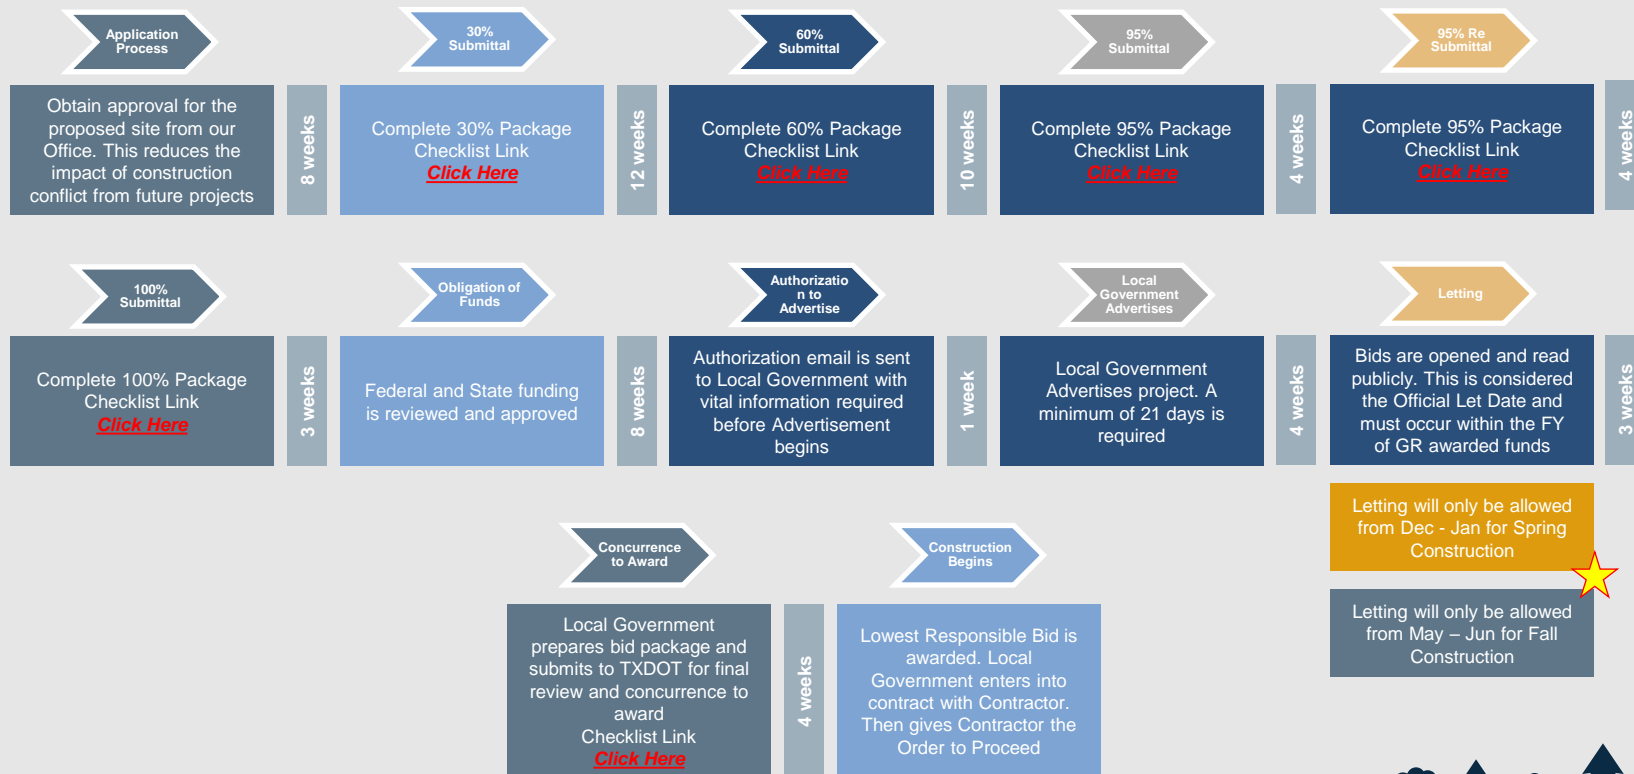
Application Process

Obtain approval for the proposed site from our Office. This reduces the impact of construction conflict from future projects

8 weeks

30% Submittal

Complete 30% Package Checklist Link
Click Here

12 weeks

60% Submittal

Complete 60% Package Checklist Link
Click Here

10 weeks

95% Submittal

Complete 95% Package Checklist Link
Click Here

4 weeks

95% Re Submittal

Complete 95% Package Checklist Link
Click Here

4 weeks

100% Submittal

Complete 100% Package Checklist Link
Click Here

3 weeks

Obligation of Funds

Federal and State funding is reviewed and approved

8 weeks

Authorization to Advertise

Authorization email is sent to Local Government with vital information required before Advertisement begins

1 week

Local Government Advertises

Local Government Advertises project. A minimum of 21 days is required

4 weeks

Letting

Bids are opened and read publicly. This is considered the Official Let Date and must occur within the FY of GR awarded funds

3 weeks

Letting will only be allowed from Dec - Jan for Spring Construction

Letting will only be allowed from May – Jun for Fall Construction

Concurrence to Award

Local Government prepares bid package and submits to TXDOT for final review and concurrence to award
Checklist Link
Click Here

4 weeks

Construction Begins

Lowest Responsible Bid is awarded. Local Government enters into contract with Contractor. Then gives Contractor the Order to Proceed